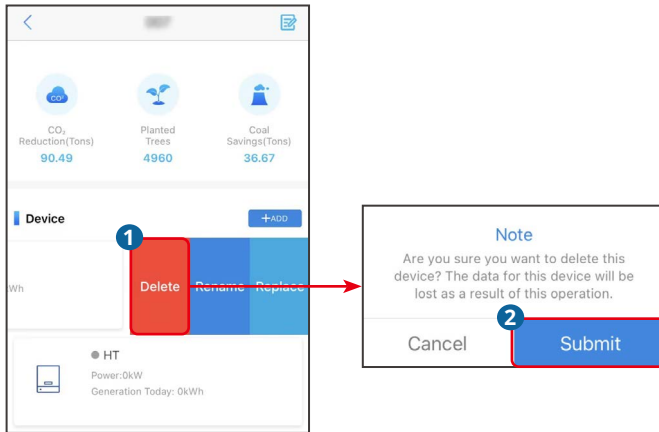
$CO_2$

$CO_2$ Reduction(Tons)
90.49

Planted Trees
4960

Coal Savings(Tons)
36.67

Device

+ADD

Wh

1

Delete

Rename

Replace

● HT
Power:0kW
Generation Today: 0kWh

Note

Are you sure you want to delete this device? The data for this device will be lost as a result of this operation.

2

Cancel

Submit